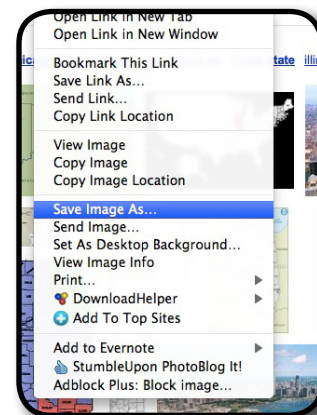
Open Link in New Tab
Open Link in New Window

Bookmark This Link
Save Link As...
Send Link...
Copy Link Location

View Image
Copy Image
Copy Image Location

Save Image As...
Send Image...
Set As Desktop Background...
View Image Info
Print...
DownloadHelper
Add To Top Sites

Add to Evernote
StumbleUpon PhotoBlog It!
Adblock Plus: Block image...

ic

tate illi